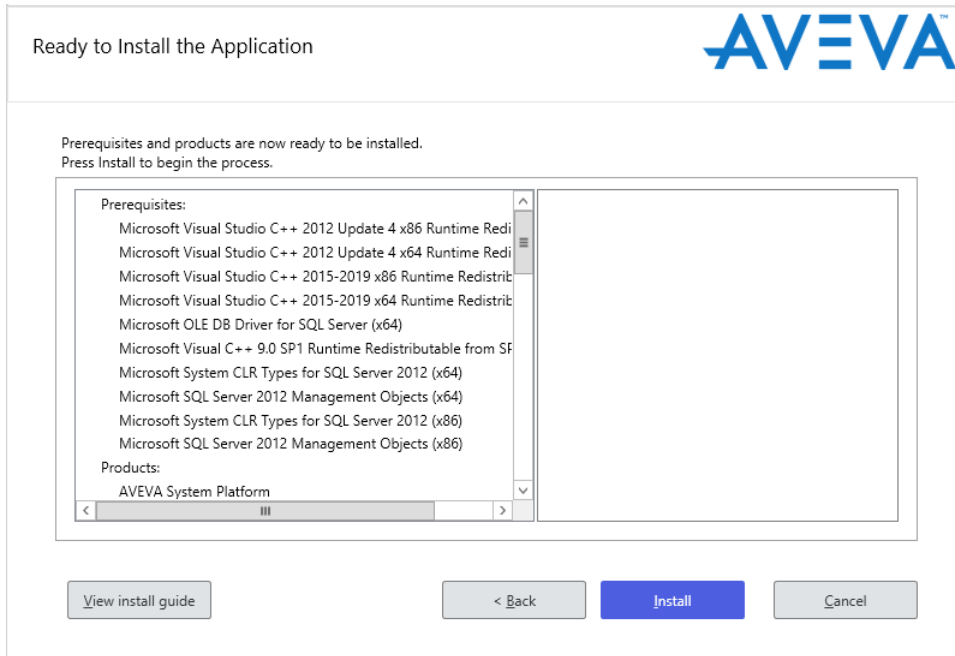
Ready to Install the Application

AVEVA™

Prerequisites and products are now ready to be installed.
Press Install to begin the process.

Prerequisites:
Microsoft Visual Studio C++ 2012 Update 4 x86 Runtime Redi
Microsoft Visual Studio C++ 2012 Update 4 x64 Runtime Redi
Microsoft Visual Studio C++ 2015-2019 x86 Runtime Redistrib
Microsoft Visual Studio C++ 2015-2019 x64 Runtime Redistrib
Microsoft OLE DB Driver for SQL Server (x64)
Microsoft Visual C++ 9.0 SP1 Runtime Redistributable from SF
Microsoft System CLR Types for SQL Server 2012 (x64)
Microsoft SQL Server 2012 Management Objects (x64)
Microsoft System CLR Types for SQL Server 2012 (x86)
Microsoft SQL Server 2012 Management Objects (x86)
Products:
AVEVA System Platform

View install guide

< Back

Install

Cancel